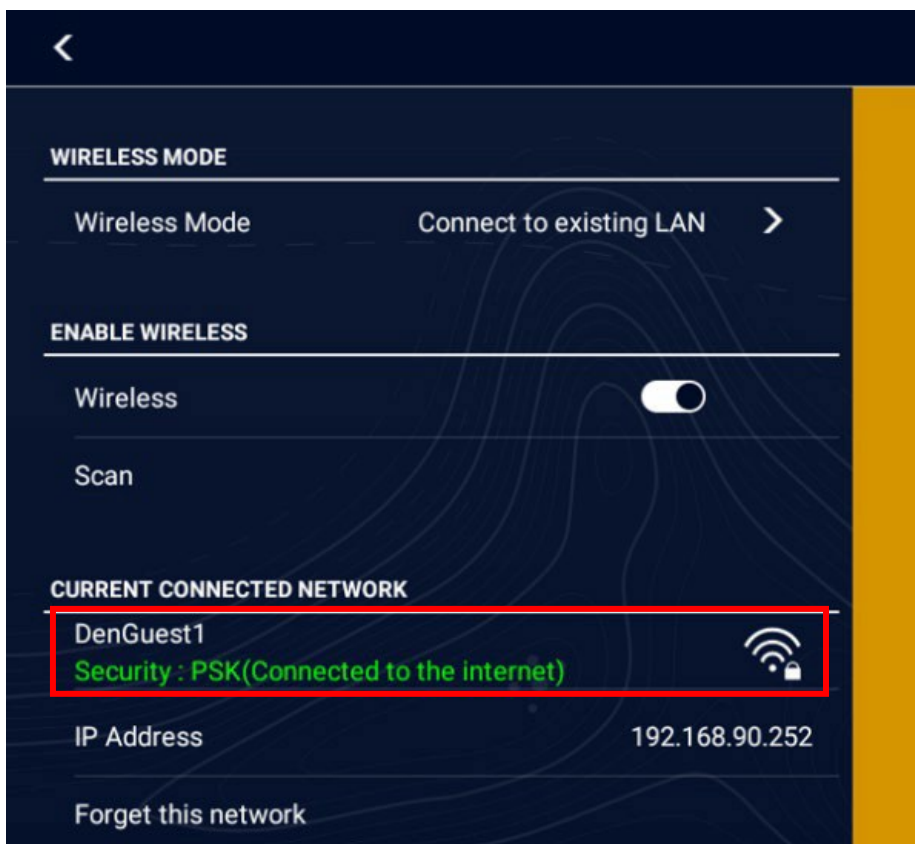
WIRELESS MODE

Wireless Mode Connect to existing LAN

ENABLE WIRELESS

Wireless

Scan

CURRENT CONNECTED NETWORK

DenGuest1
Security : PSK(Connected to the internet)

IP Address 192.168.90.252

Forget this network